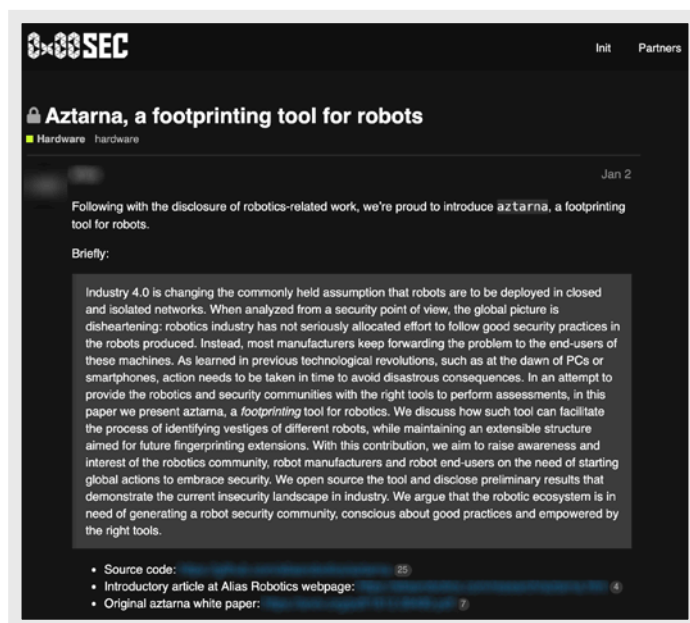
0x00SEC

Init Partners

Aztarna, a footprinting tool for robots

Hardware hardware

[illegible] Jan 2

Following with the disclosure of robotics-related work, we're proud to introduce aztarna, a footprinting tool for robots.

Briefly:

Industry 4.0 is changing the commonly held assumption that robots are to be deployed in closed and isolated networks. When analyzed from a security point of view, the global picture is disheartening: robotics industry has not seriously allocated effort to follow good security practices in the robots produced. Instead, most manufacturers keep forwarding the problem to the end-users of these machines. As learned in previous technological revolutions, such as at the dawn of PCs or smartphones, action needs to be taken in time to avoid disastrous consequences. In an attempt to provide the robotics and security communities with the right tools to perform assessments, in this paper we present aztarna, a *footprinting* tool for robotics. We discuss how such tool can facilitate the process of identifying vestiges of different robots, while maintaining an extensible structure aimed for future fingerprinting extensions. With this contribution, we aim to raise awareness and interest of the robotics community, robot manufacturers and robot end-users on the need of starting global actions to embrace security. We open source the tool and disclose preliminary results that demonstrate the current insecurity landscape in industry. We argue that the robotic ecosystem is in need of generating a robot security community, conscious about good practices and empowered by the right tools.

- Source code: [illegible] 25
- Introductory article at Alias Robotics webpage: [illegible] 4
- Original aztarna white paper: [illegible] 7